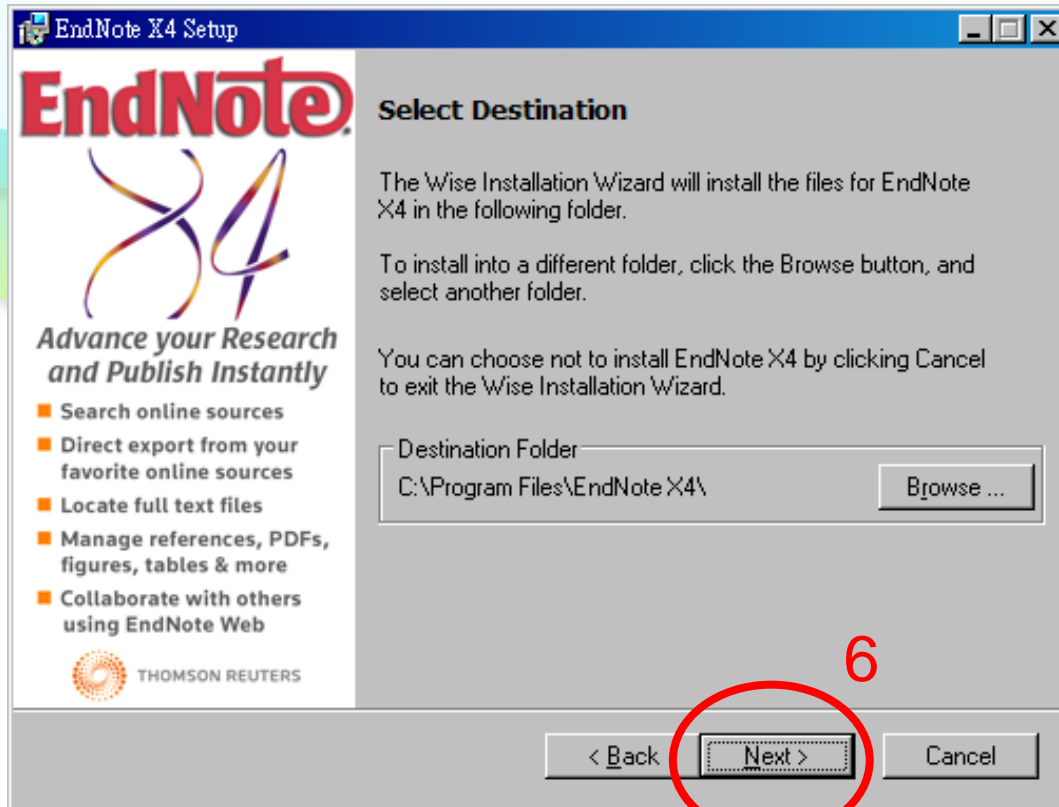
EndNote X4 Setup

EndNote
X4

Advance your Research and Publish Instantly

Search online sources

Direct export from your favorite online sources

Locate full text files

Manage references, PDFs, figures, tables & more

Collaborate with others using EndNote Web

THOMSON REUTERS

Select Destination

The Wise Installation Wizard will install the files for EndNote X4 in the following folder.

To install into a different folder, click the Browse button, and select another folder.

You can choose not to install EndNote X4 by clicking Cancel to exit the Wise Installation Wizard.

Destination Folder

C:\Program Files\EndNote X4\

Browse ...

6

< Back

Next >

Cancel